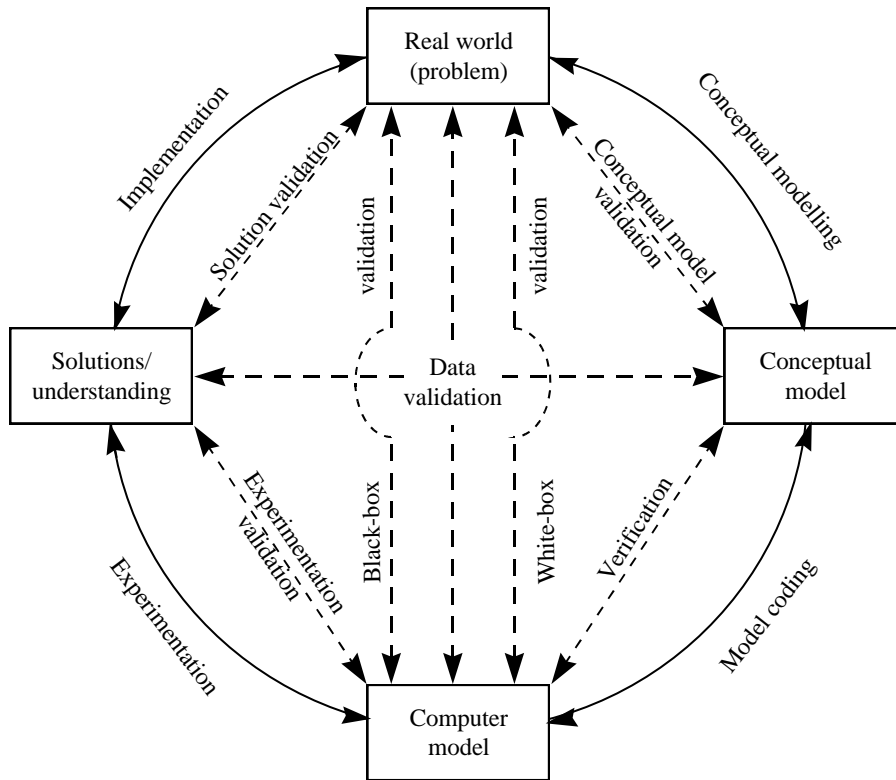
Real world (problem)

Implementation

Conceptual modelling

Solution validation

validation

validation

Conceptual model validation

Solutions/ understanding

Data validation

Conceptual model

Experimentation validation

Black-box

White-box

Verification

Experimentation

Model coding

Computer model